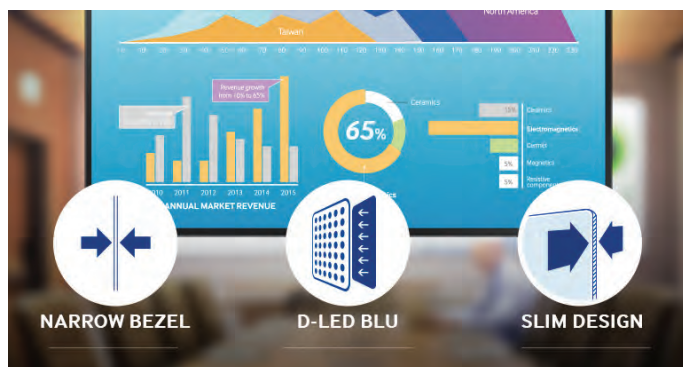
North America

Taiwan

Revenue growth from 10% to 65%

2010 2011 2012 2013 2014 2015

ANNUAL MARKET REVENUE

65%

Ceramics

15%

Electrical

Electromagnetics

Control

5%

Magnetics

5%

Resistive components

NARROW BEZEL

D-LED BLU

SLIM DESIGN